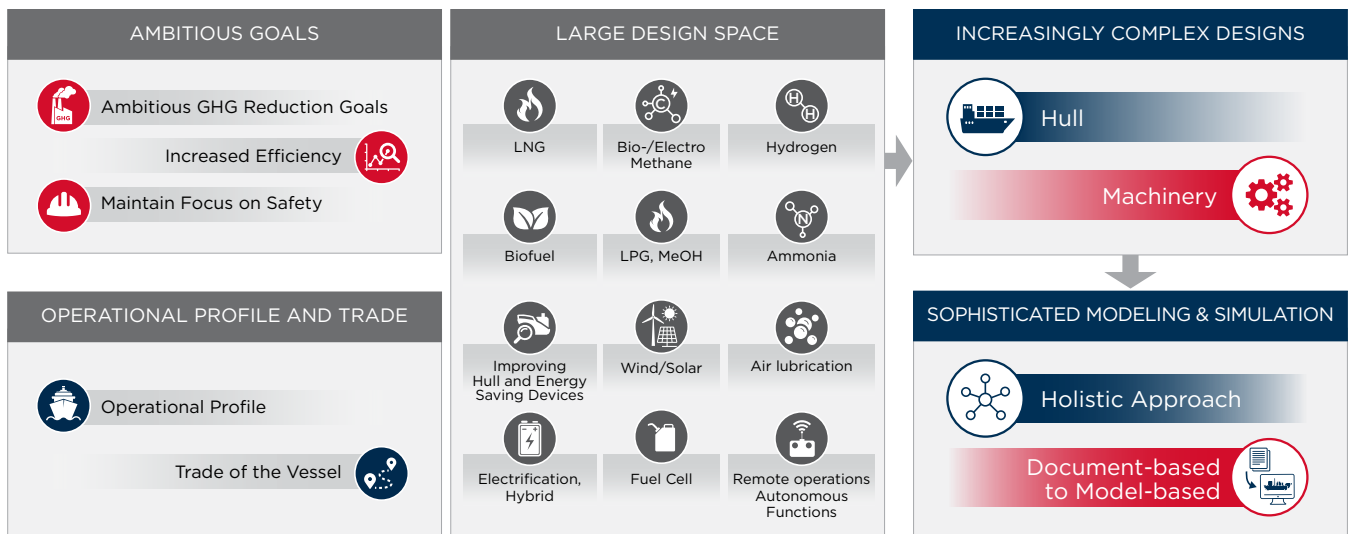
AMBITIOUS GOALS

GHG

Ambitious GHG Reduction Goals

Increased Efficiency

Maintain Focus on Safety

OPERATIONAL PROFILE AND TRADE

Operational Profile

Trade of the Vessel

LARGE DESIGN SPACE

LNG

Bio-/Electro Methane

Hydrogen

Biofuel

LPG, MeOH

Ammonia

Improving Hull and Energy Saving Devices

Wind/Solar

Air lubrication

Electrification, Hybrid

Fuel Cell

Remote operations Autonomous Functions

INCREASINGLY COMPLEX DESIGNS

Hull

Machinery

SOPHISTICATED MODELING & SIMULATION

Holistic Approach

Document-based to Model-based